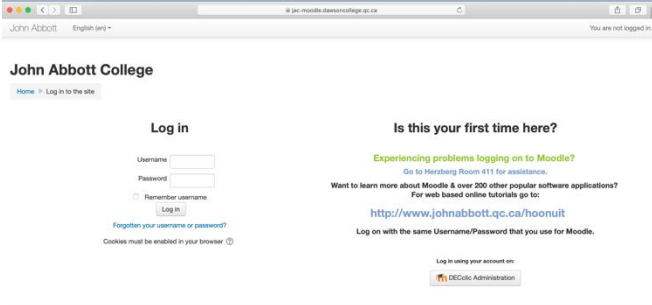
jac-moodle.dawsoncollege.qc.ca

John Abbott English (en)

You are not logged in.

John Abbott College

Home ▸ Log in to the site

Log in

Username

Password

Remember username

Log in

Forgotten your username or password?

Cookies must be enabled in your browser

Is this your first time here?

Experiencing problems logging on to Moodle?

Go to Herzberg Room 411 for assistance.

Want to learn more about Moodle & over 200 other popular software applications? For web based online tutorials go to:

http://www.johnabbott.qc.ca/hoonuit

Log on with the same Username/Password that you use for Moodle.

Log in using your account on:

DECclic Administration